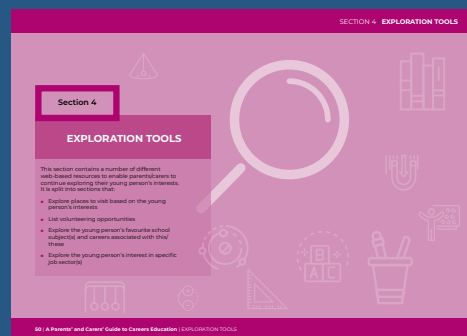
SECTION 4 EXPLORATION TOOLS

Section 4

EXPLORATION TOOLS

This section contains a number of different web-based resources to enable parents/carers to continue exploring their young person's interests. It is split into sections that:

- Explore places to visit based on the young person's interests
- List volunteering opportunities
- Explore the young person's favourite school subject(s) and careers associated with this/these
- Explore the young person's interest in specific job sector(s)

A B C

50 | A Parents' and Carers' Guide to Careers Education | EXPLORATION TOOLS